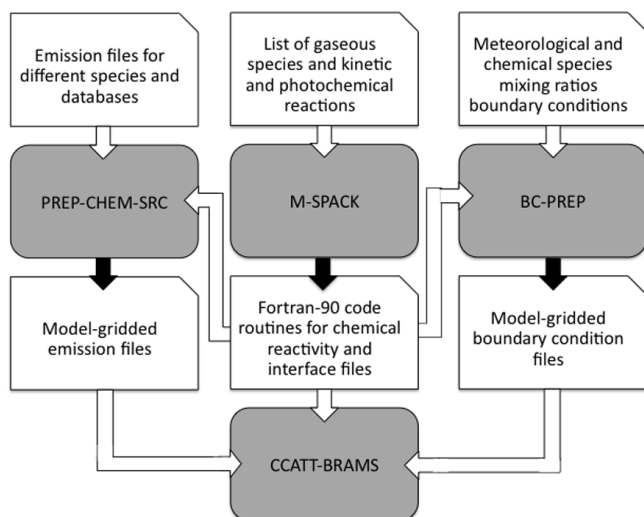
Emission files for different species and databases

List of gaseous species and kinetic and photochemical reactions

Meteorological and chemical species mixing ratios boundary conditions

PREP-CHEM-SRC

M-SPACK

BC-PREP

Model-gridded emission files

Fortran-90 code routines for chemical reactivity and interface files

Model-gridded boundary condition files

CCATT-BRAMS